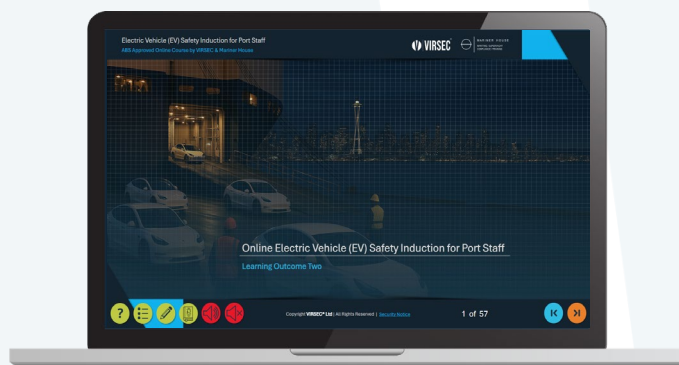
Electric Vehicle (EV) Safety Induction for Port Staff

ABS Approved Online Course by VIRSEC & Mariner House

VIRSEC

MARINER HOUSE

Online Electric Vehicle (EV) Safety Induction for Port Staff

Learning Outcome Two

?

Copyright VIRSEC® Ltd | All Rights Reserved | Security Notice

1 of 57